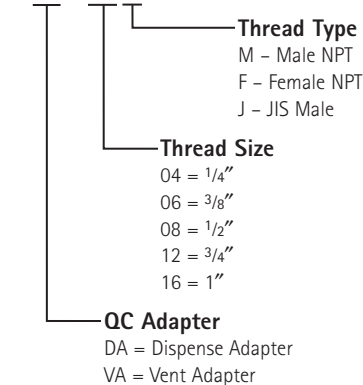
Thread Type
M – Male NPT
F – Female NPT
J – JIS Male

Thread Size
04 = $\frac{1}{4}$″
06 = $\frac{3}{8}$″
08 = $\frac{1}{2}$″
12 = $\frac{3}{4}$″
16 = 1″

QC Adapter
DA = Dispense Adapter
VA = Vent Adapter